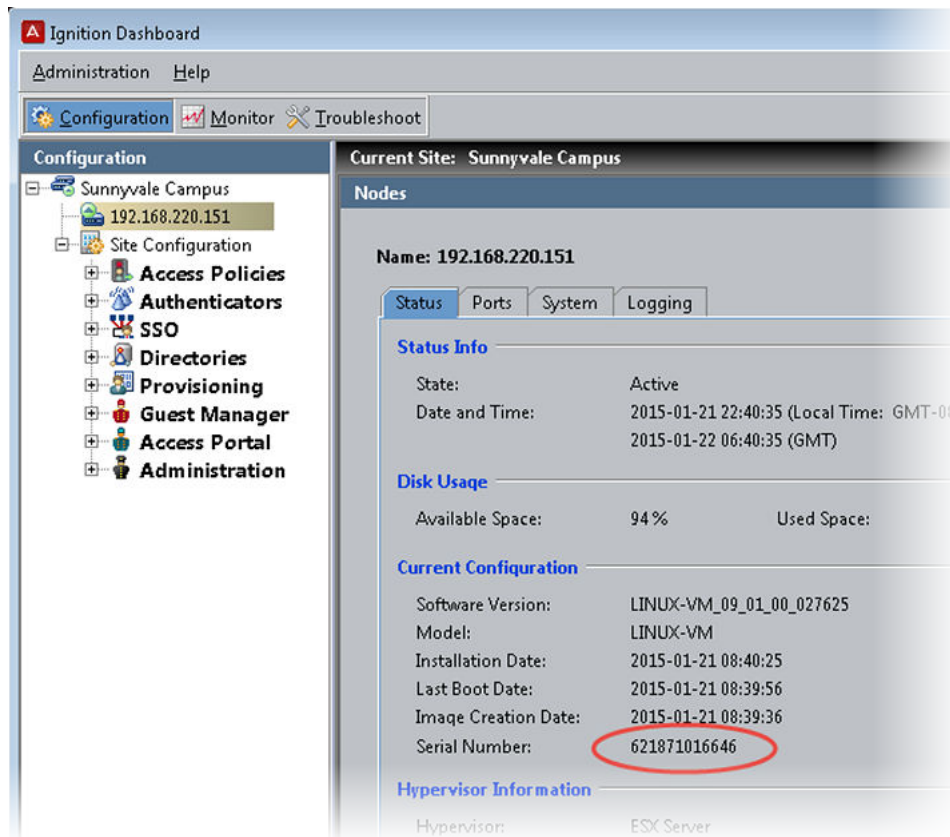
Ignition Dashboard

Administration Help

Configuration Monitor Troubleshoot

Configuration

Sunnyvale Campus
192.168.220.151
Site Configuration
Access Policies
Authenticators
SSO
Directories
Provisioning
Guest Manager
Access Portal
Administration

Current Site: Sunnyvale Campus

Nodes

Name: 192.168.220.151

Status Ports System Logging

Status Info

State: Active
Date and Time: 2015-01-21 22:40:35 (Local Time: GMT-0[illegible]
2015-01-22 06:40:35 (GMT)

Disk Usage

Available Space: 94 % Used Space:

Current Configuration

Software Version: LINUX-VM_09_01_00_027625
Model: LINUX-VM
Installation Date: 2015-01-21 08:40:25
Last Boot Date: 2015-01-21 08:39:56
Image Creation Date: 2015-01-21 08:39:36
Serial Number: 621871016646

Hypervisor Information

Hypervisor: ESX Server